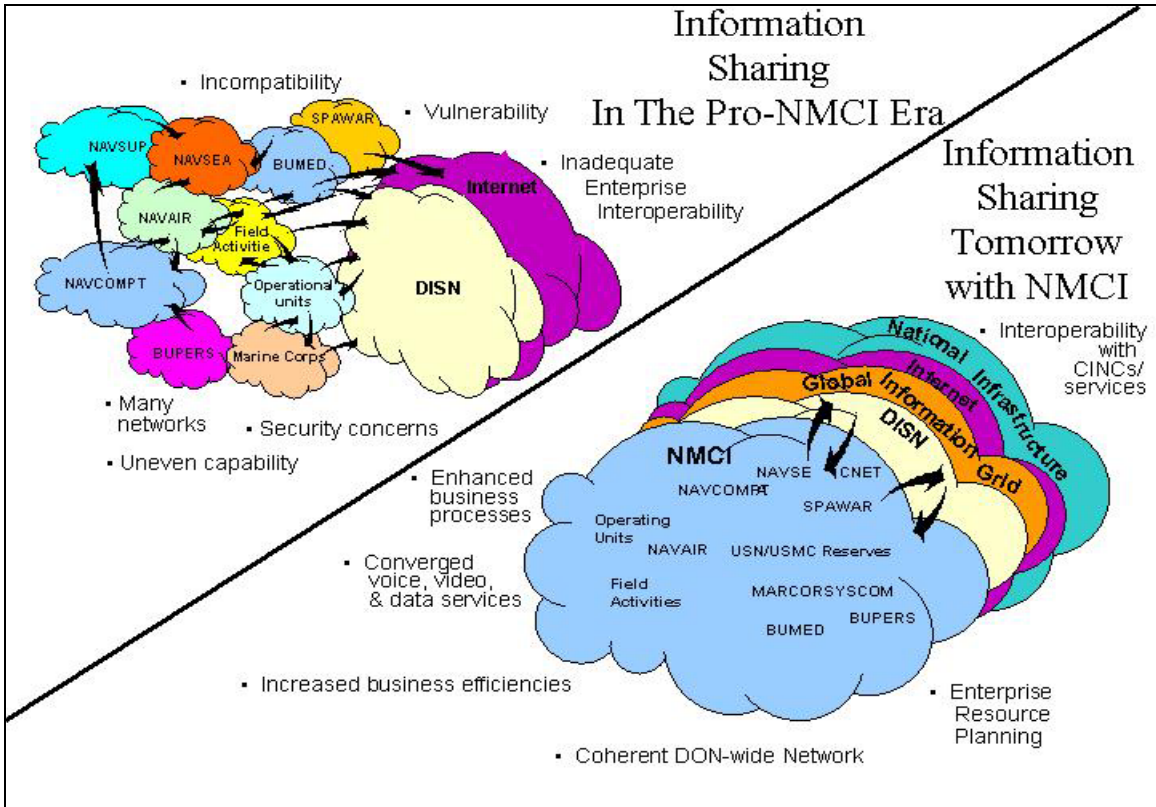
Information Sharing In The Pro-NMCI Era

• Incompatibility

• Vulnerability

• Inadequate Enterprise Interoperability

NAVSUP

NAVSEA

SPAWAR

BUMED

Internet

NAVAIR

Field Activitie

NAVCOMPT

Operational units

DISN

BUPERS

Marine Corps

• Many networks

• Security concerns

• Uneven capability

Information Sharing Tomorrow with NMCI

• Interoperability with CINCs/ services

National Infrastructure

Internet

Global Information Grid

DISN

NMCI

NAVSEA

CNET

NAVCOMPT

SPAWAR

Operating Units

NAVAIR

USN/USMC Reserves

Field Activities

MARCORSYSCOM

BUMED

BUPERS

• Enhanced business processes

• Converged voice, video, & data services

• Increased business efficiencies

• Enterprise Resource Planning

• Coherent DON-wide Network